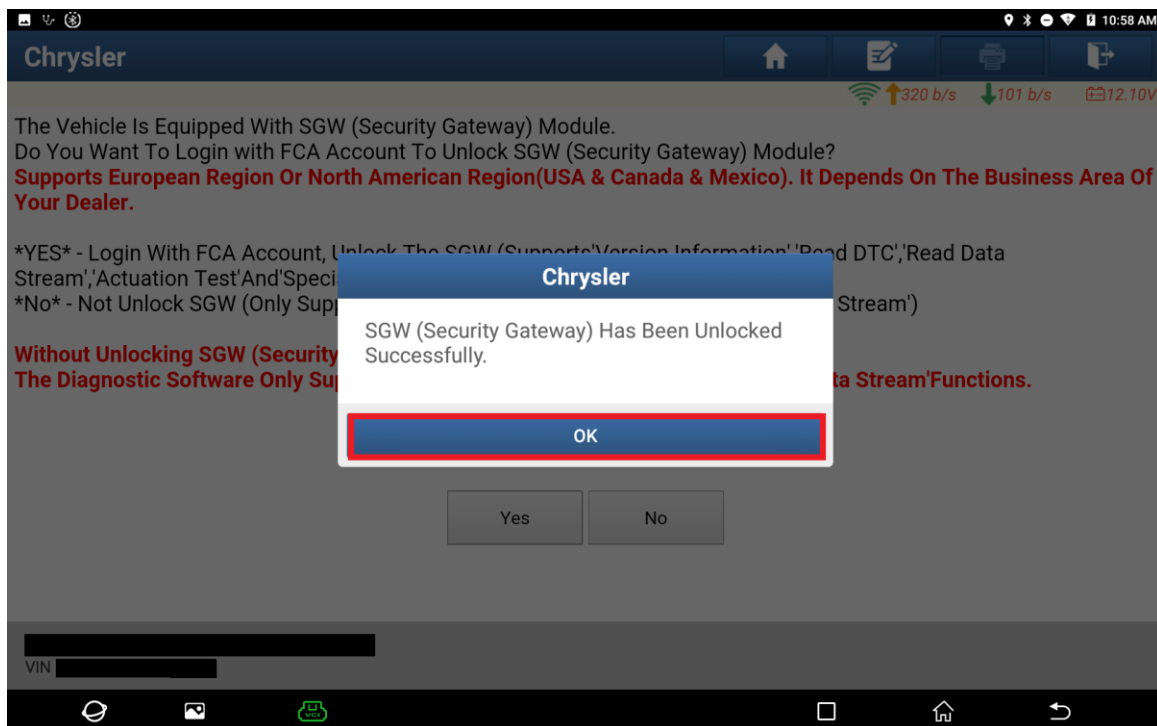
10:58 AM

Chrysler

320 b/s 101 b/s 12.10V

The Vehicle Is Equipped With SGW (Security Gateway) Module.
Do You Want To Login with FCA Account To Unlock SGW (Security Gateway) Module?
Supports European Region Or North American Region(USA & Canada & Mexico). It Depends On The Business Area Of Your Dealer.

*YES* - Login With FCA Account, U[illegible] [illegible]d DTC','Read Data Stream','Actuation Test'And'Speci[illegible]
*No* - Not Unlock SGW (Only Sup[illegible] Stream')

Without Unlocking SGW (Security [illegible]
The Diagnostic Software Only Su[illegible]ta Stream'Functions.

Chrysler

SGW (Security Gateway) Has Been Unlocked Successfully.

OK

Yes No

VIN